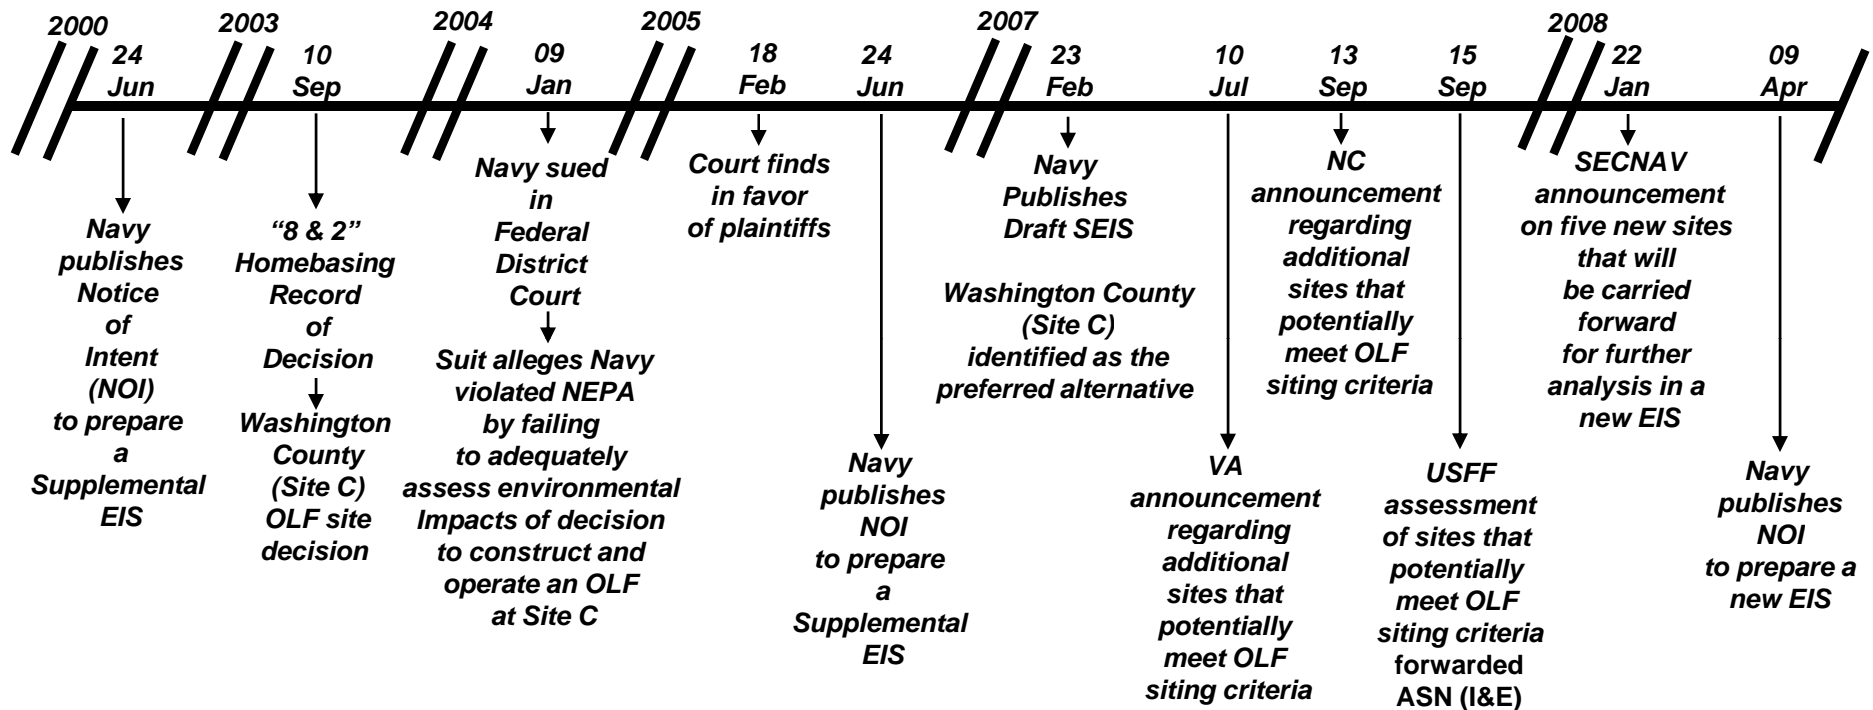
2000
24 Jun
Navy publishes Notice of Intent (NOI) to prepare a Supplemental EIS

2003
10 Sep
"8 & 2" Homebasing Record of Decision
Washington County (Site C) OLF site decision

2004
09 Jan
Navy sued in Federal District Court
Suit alleges Navy violated NEPA by failing to adequately assess environmental Impacts of decision to construct and operate an OLF at Site C

2005
18 Feb
Court finds in favor of plaintiffs

24 Jun
Navy publishes NOI to prepare a Supplemental EIS

2007
23 Feb
Navy Publishes Draft SEIS

Washington County (Site C) identified as the preferred alternative

10 Jul
VA announcement regarding additional sites that potentially meet OLF siting criteria

13 Sep
NC announcement regarding additional sites that potentially meet OLF siting criteria

15 Sep
USFF assessment of sites that potentially meet OLF siting criteria forwarded ASN (I&E)

2008
22 Jan
SECNAV announcement on five new sites that will be carried forward for further analysis in a new EIS

09 Apr
Navy publishes NOI to prepare a new EIS